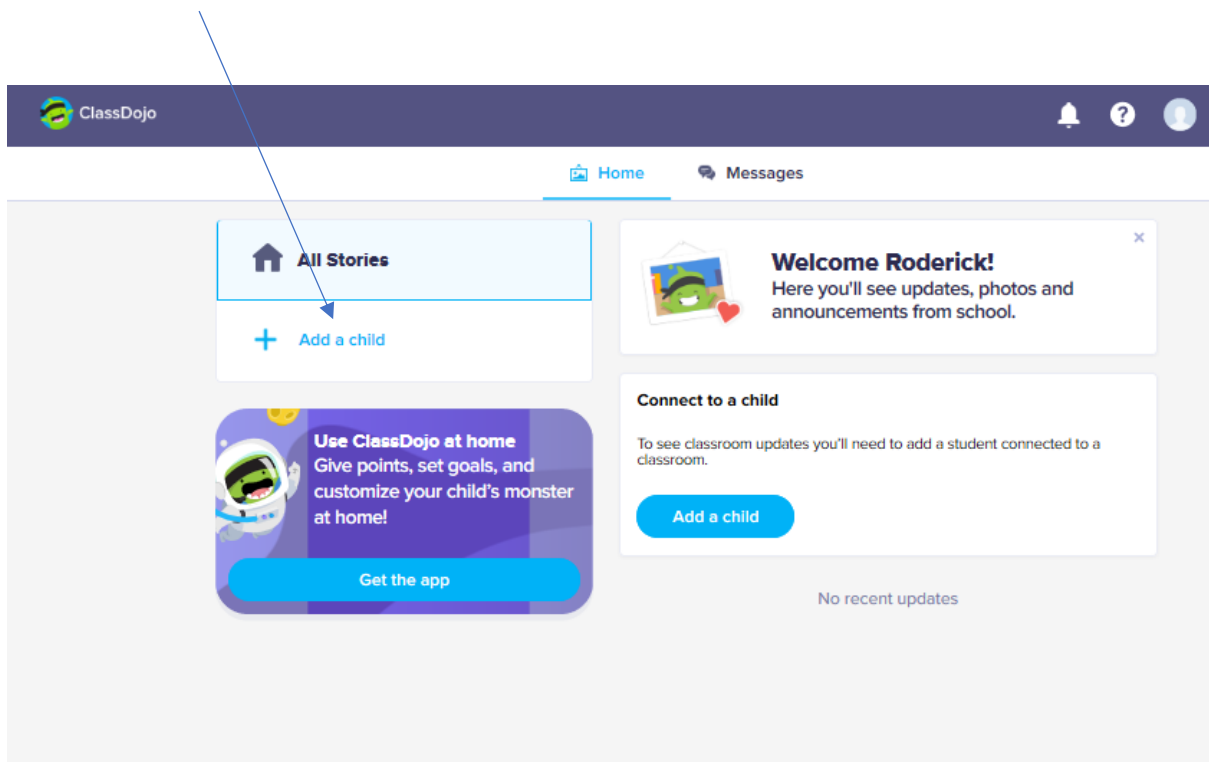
ClassDojo

Home

Messages

All Stories

Add a child

Use ClassDojo at home
Give points, set goals, and customize your child's monster at home!

Get the app

Welcome Roderick!
Here you'll see updates, photos and announcements from school.

×

Connect to a child

To see classroom updates you'll need to add a student connected to a classroom.

Add a child

No recent updates